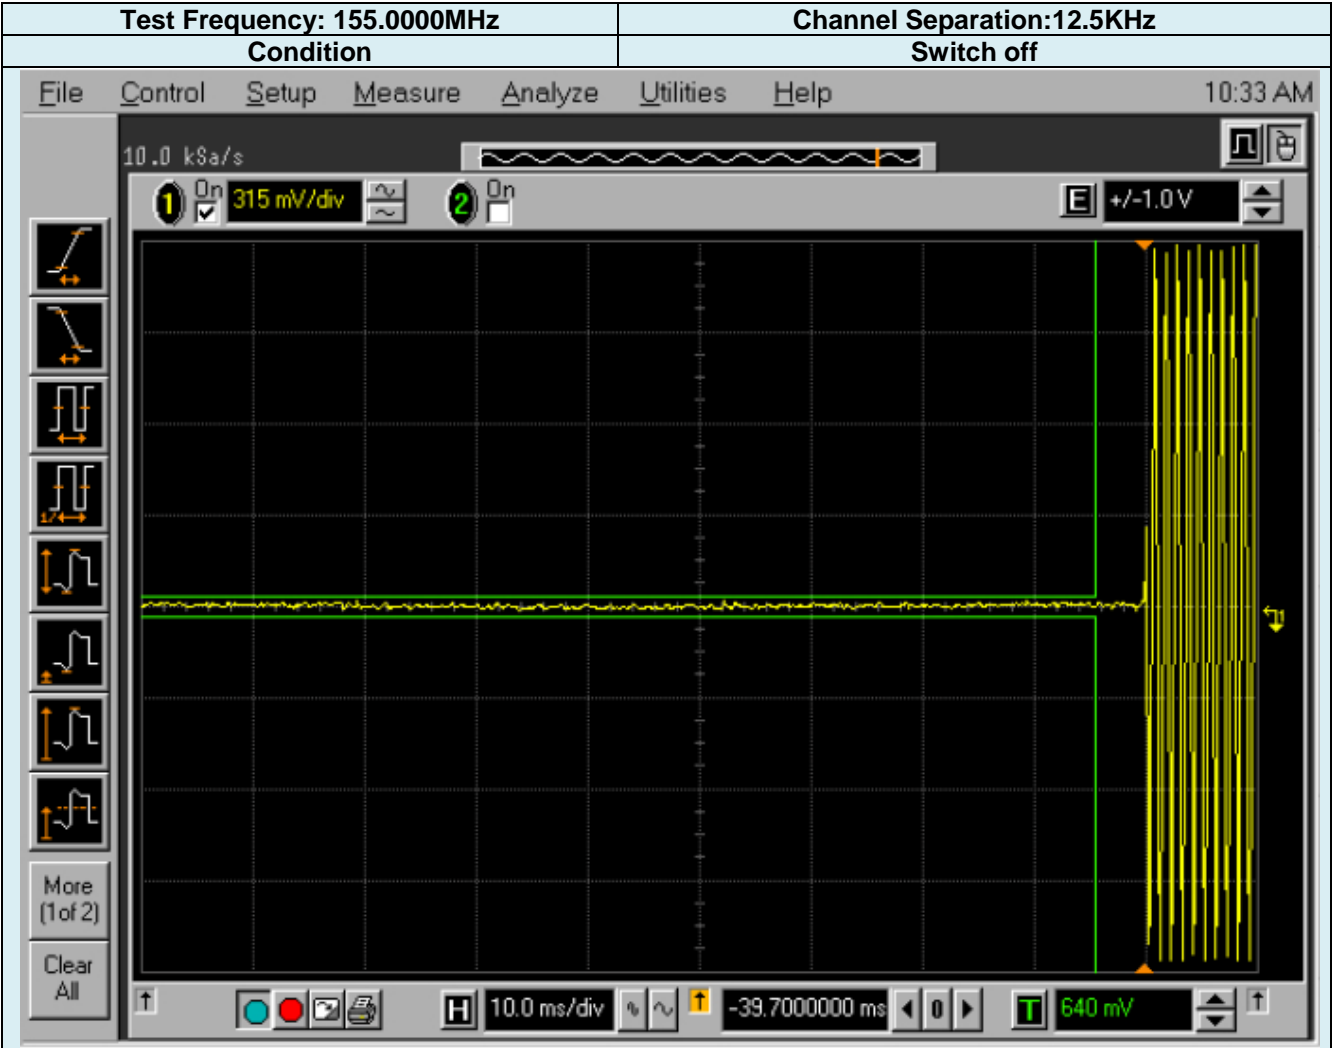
| Test Frequency: 155.0000MHz | Channel Separation:12.5KHz |
|---|---|
| Condition | Switch off |

File Control Setup Measure Analyze Utilities Help 10:33 AM

10.0 kSa/s

1 On 315 mV/div 2 On E +/-1.0V

More (1of 2)

Clear All

H 10.0 ms/div -39.7000000 ms 0 T 640 mV